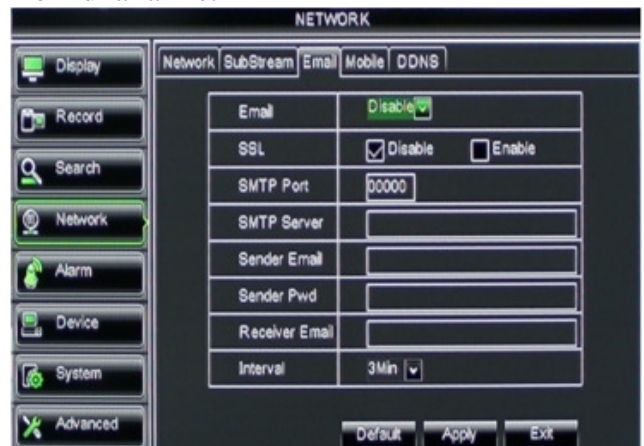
NETWORK

Display
Record
Search
Network
Alarm
Device
System
Advanced

Network | SubStream | Email | Mobile | DDNS

| | |
|---|---|
| Email | Disable |
| SSL | Disable  Enable |
| SMTP Port | 00000 |
| SMTP Server | |
| Sender Email | |
| Sender Pwd | |
| Receiver Email | |
| Interval | 3Min |

Default  Apply  Exit